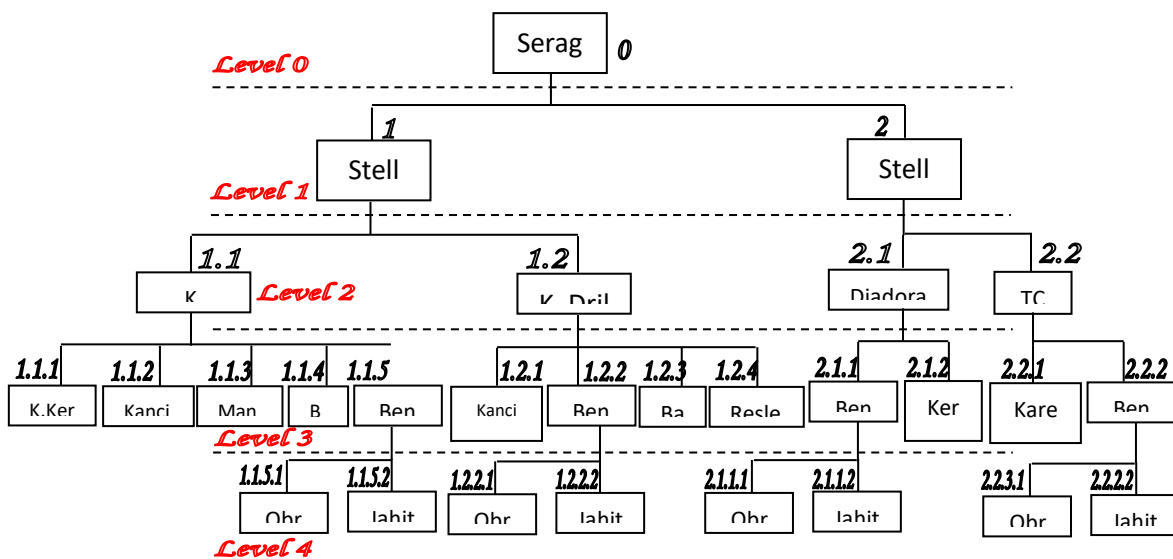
Serag 0

Level 0

1 Stell

2 Stell

Level 1

1.1 K

Level 2

1.2 K. Dril

2.1 Diadora

2.2 TC

1.1.1 K.Ker

1.1.2 Kanci

1.1.3 Man

1.1.4 B

1.1.5 Ben

1.2.1 Kanci

1.2.2 Ben

1.2.3 Ba

1.2.4 Resle

2.1.1 Ben

2.1.2 Ker

2.2.1 Kare

2.2.2 Ben

Level 3

1.1.5.1 Obr

1.1.5.2 Jahit

1.2.2.1 Obr

1.2.2.2 Jahit

2.1.1.1 Obr

2.1.1.2 Jahit

2.2.3.1 Obr

2.2.2.2 Jahit

Level 4